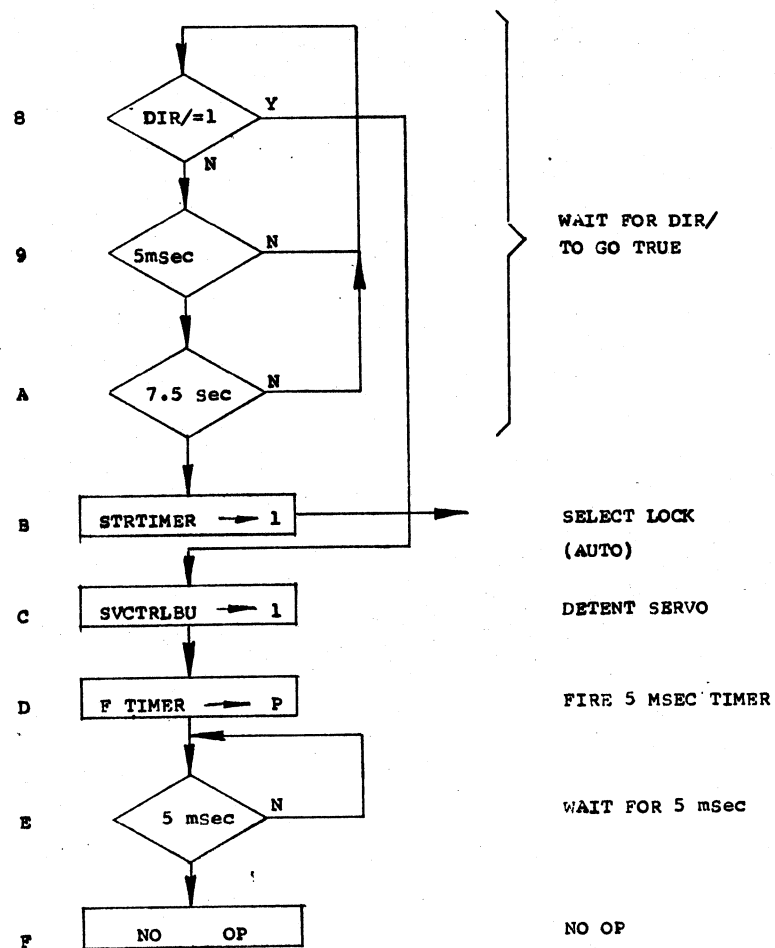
8 DIR/=1 Y N

9 5msec N

A 7.5 sec N

WAIT FOR DIR/ TO GO TRUE

B STRTIMER → 1

SELECT LOCK (AUTO)

C SVCTRLBU → 1

DETENT SERVO

D F TIMER → P

FIRE 5 MSEC TIMER

E 5 msec N

WAIT FOR 5 msec

F NO OP

NO OP